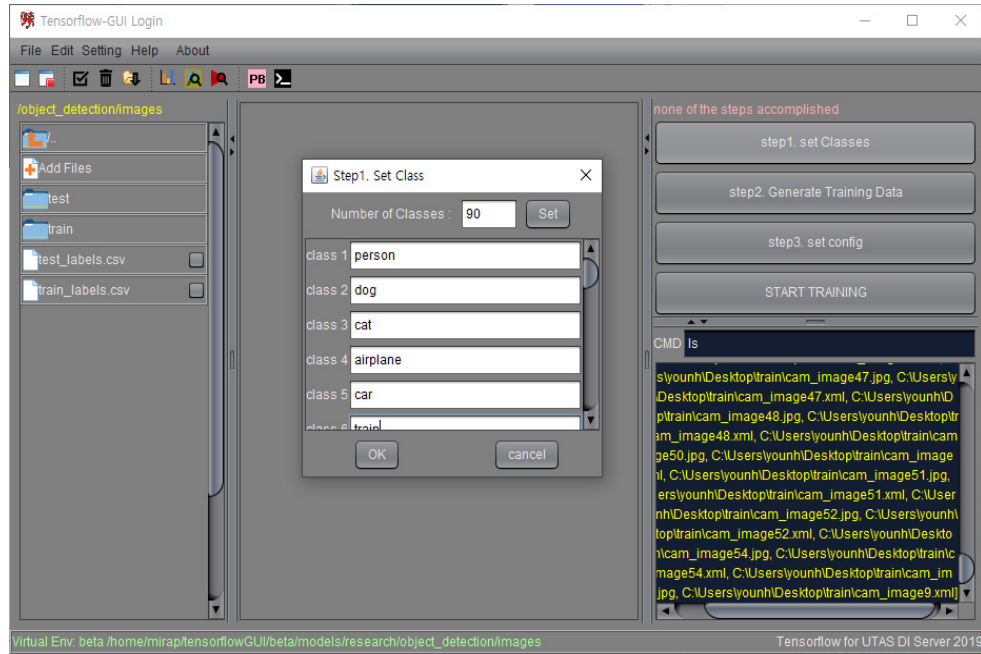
Tensorflow-GUI Login

File Edit Setting Help About

PB

/object_detection/images

..

Add Files

test

train

test_labels.csv

train_labels.csv

Step1. Set Class

Number of Classes : 90 Set

class 1 person

class 2 dog

class 3 cat

class 4 airplane

class 5 car

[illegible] train

OK cancel

none of the steps accomplished

step1. set Classes

step2. Generate Training Data

step3. set config

START TRAINING

CMD ls

s\younh\Desktop\train\cam_image47.jpg, C:\Users\y \Desktop\train\cam_image47.xml, C:\Users\younh\D p\train\cam_image48.jpg, C:\Users\younh\Desktop\tr am_image48.xml, C:\Users\younh\Desktop\train\cam e50.jpg, C:\Users\younh\Desktop\train\cam_image l, C:\Users\younh\Desktop\train\cam_image51.jpg, ers\younh\Desktop\train\cam_image51.xml, C:\User nh\Desktop\train\cam_image52.jpg, C:\Users\younh\ top\train\cam_image52.xml, C:\Users\younh\Deskto \cam_image54.jpg, C:\Users\younh\Desktop\train\c mage54.xml, C:\Users\younh\Desktop\train\cam_im jpg, C:\Users\younh\Desktop\train\cam_image9.xml]

Virtual Env: beta /home/mirap/tensorflowGUI/beta/models/research/object_detection/images

Tensorflow for UTAS DI Server 2019